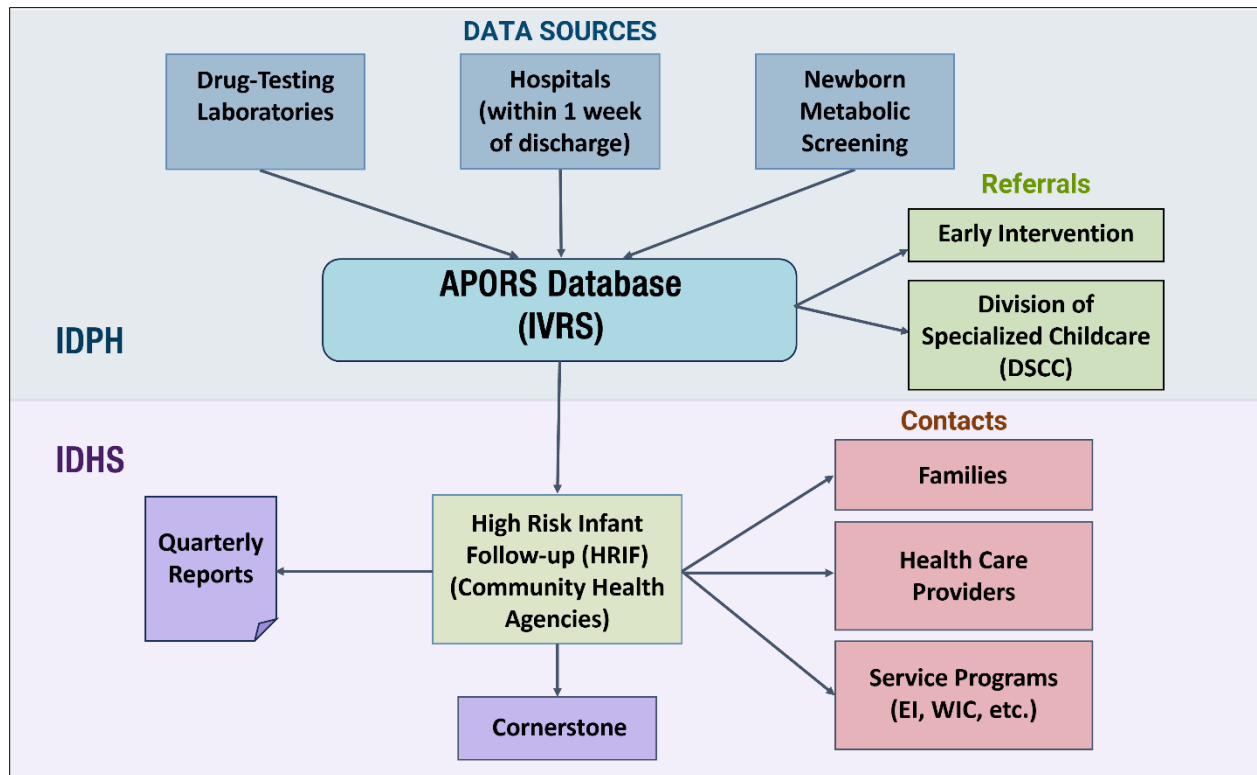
DATA SOURCES

Drug-Testing Laboratories

Hospitals (within 1 week of discharge)

Newborn Metabolic Screening

Referrals

Early Intervention

APORS Database (IVRS)

Division of Specialized Childcare (DSCC)

IDPH

IDHS

Contacts

Families

Quarterly Reports

High Risk Infant Follow-up (HRIF) (Community Health Agencies)

Health Care Providers

Service Programs (EI, WIC, etc.)

Cornerstone